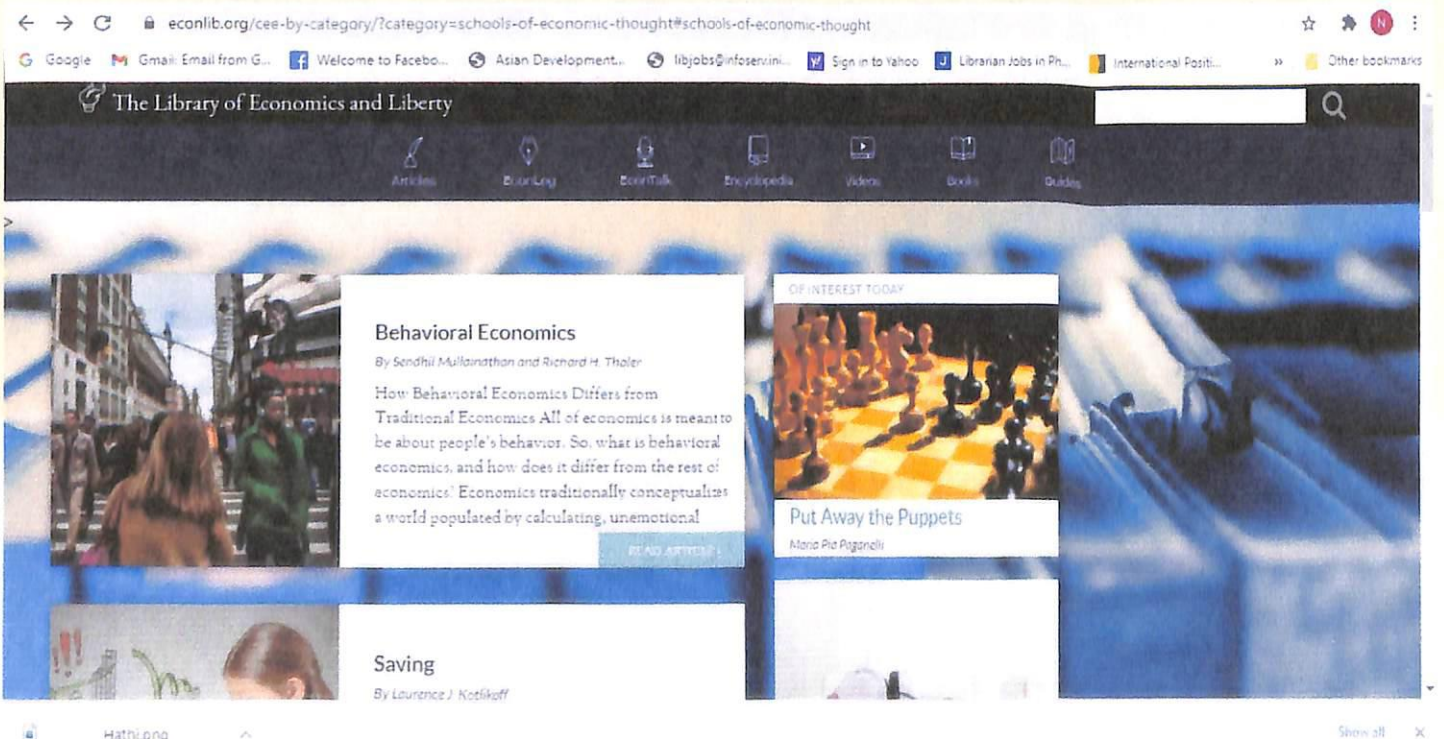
econlib.org/cee-by-category/?category=schools-of-economic-thought#schools-of-economic-thought

Google Gmail: Email from G... Welcome to Facebo... Asian Development... libjobs@infoserv.ini... Sign in to Yahoo Librarian Jobs in Ph... International Positi... » Other bookmarks

The Library of Economics and Liberty

Articles EconLog EconTalk Encyclopedia Videos Books Guides

Behavioral Economics

By Sendhil Mullainathan and Richard H. Thaler

How Behavioral Economics Differs from Traditional Economics All of economics is meant to be about people's behavior. So, what is behavioral economics, and how does it differ from the rest of economics? Economics traditionally conceptualizes a world populated by calculating, unemotional

READ ARTICLE

OF INTEREST TODAY

Put Away the Puppets

Maria Pia Paganelli

Saving

By Laurence J. Kotlikoff

Hathi.png

Show all